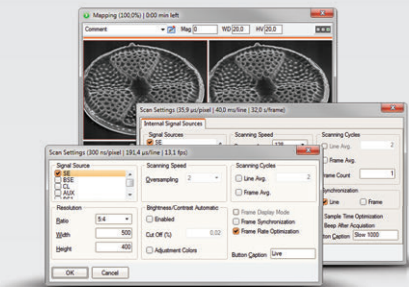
Mapping (100,0%) | 0:00 min left

Comment

Mag 0

WD 20,0

HV 20,0

Scan Settings (35,9 µs/pixel | 40,0 ms/line | 32,0 s/frame)

Internal Signal Sources

Signal Sources

SE

Scanning Speed

Scanning Cycles

Line Avg. 2

Frame Avg.

Frame Count 1

Synchronization

Line

Frame

Sample Time Optimization

Beep After Acquisition

Button Caption Slow 1000

Scan Settings (300 ns/pixel | 191,4 µs/line | 13,1 fps)

Signal Source

SE

BSE

CL

AUX

Resolution

Ratio 5:4

Width 500

Height 400

Scanning Speed

Oversampling 2

Brightness/Contrast Automatic

Enabled

Cut Off (%) 0,02

Adjustment Colors

Scanning Cycles

Line Avg. 2

Frame Avg.

Frame Display Mode

Frame Synchronization

Frame Rate Optimization

Button Caption Live

OK

Cancel